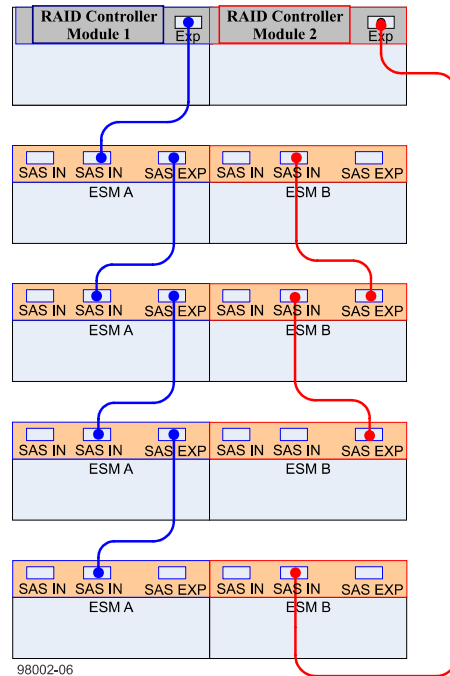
RAID Controller Module 1
Exp
RAID Controller Module 2
Exp

SAS IN SAS IN SAS EXP
ESM A
SAS IN SAS IN SAS EXP
ESM B

SAS IN SAS IN SAS EXP
ESM A
SAS IN SAS IN SAS EXP
ESM B

SAS IN SAS IN SAS EXP
ESM A
SAS IN SAS IN SAS EXP
ESM B

SAS IN SAS IN SAS EXP
ESM A
SAS IN SAS IN SAS EXP
ESM B

98002-06